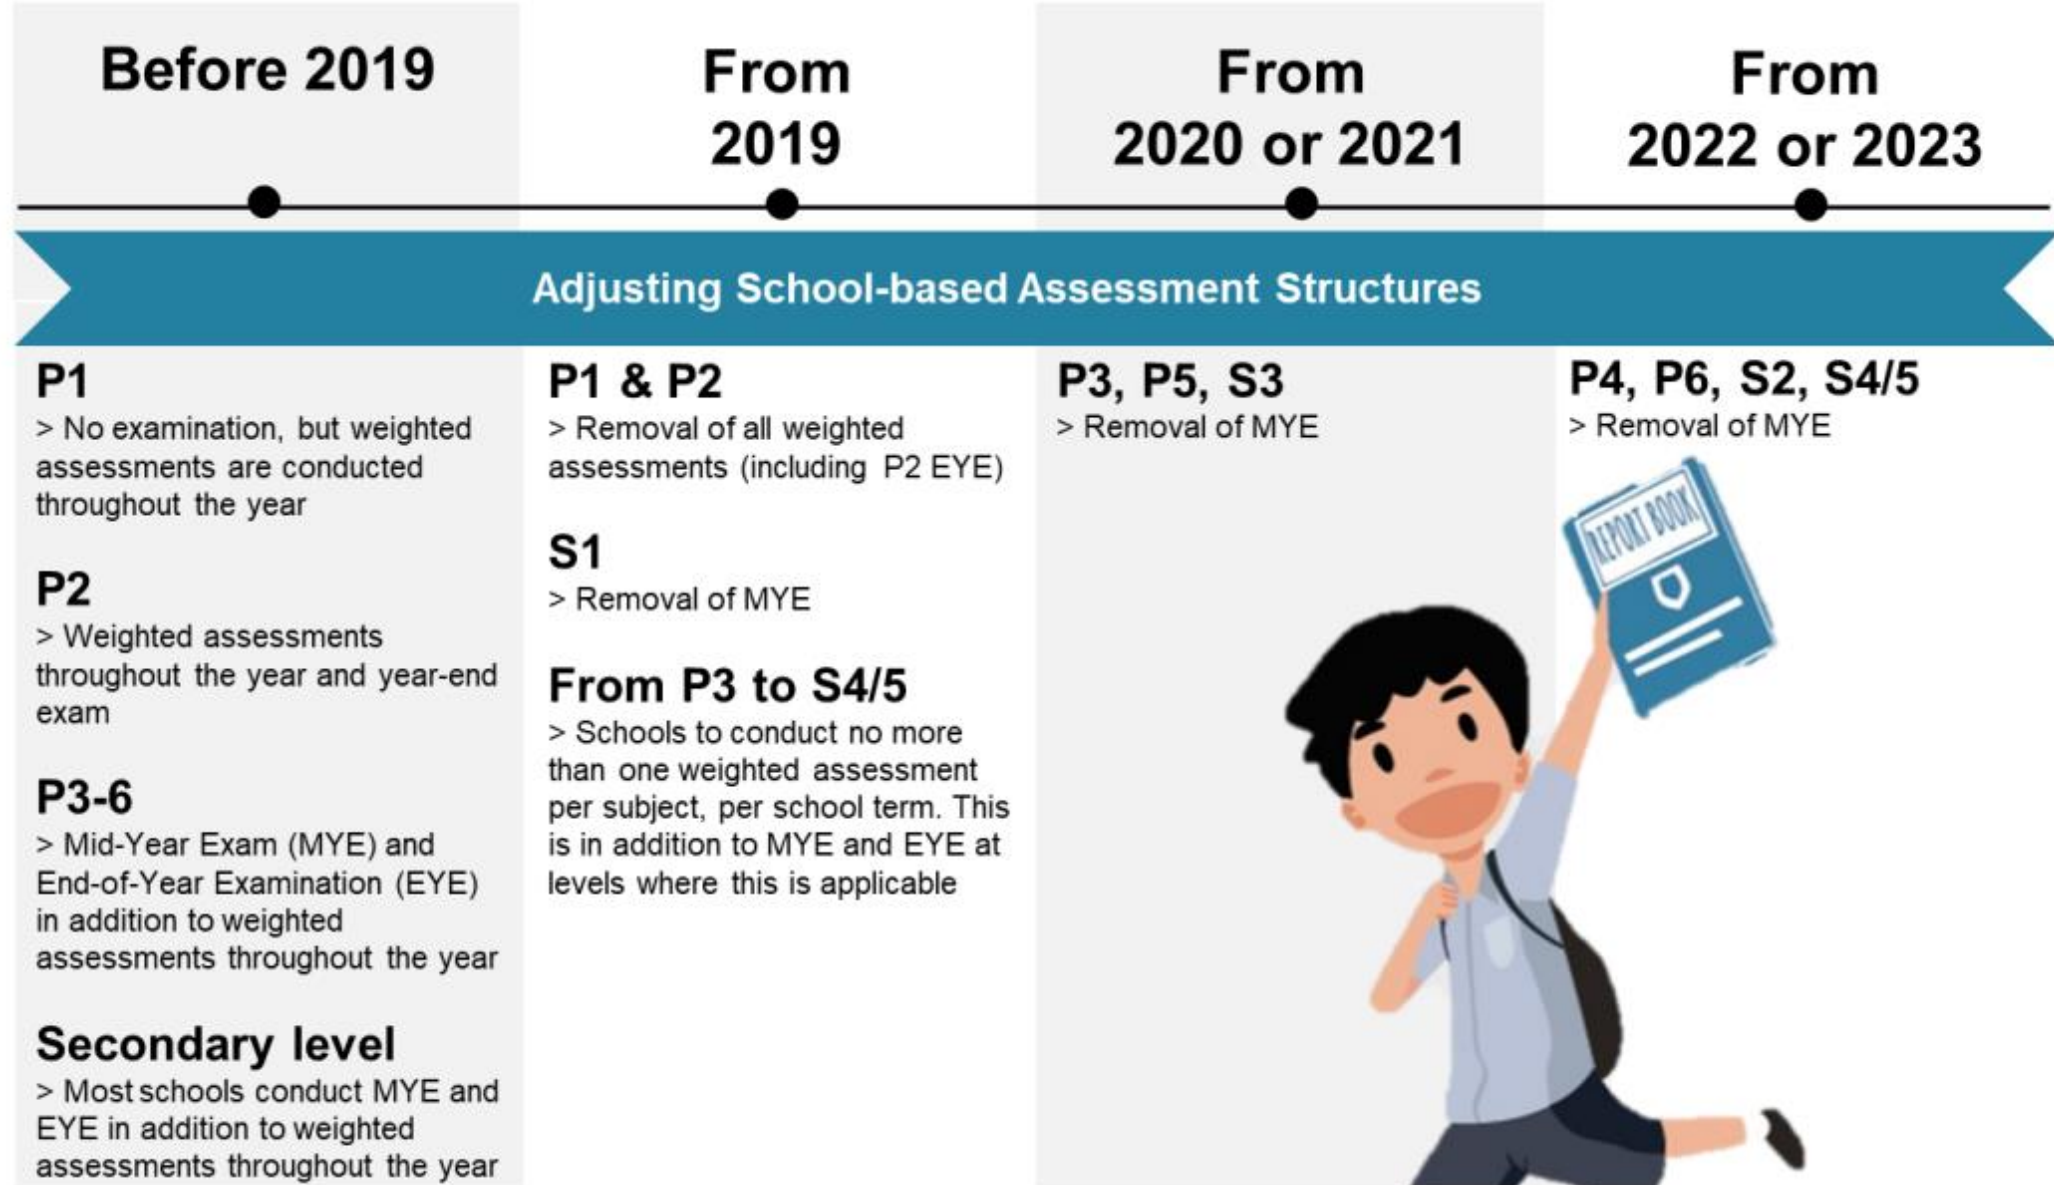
Before 2019

From 2019

From 2020 or 2021

From 2022 or 2023

Adjusting School-based Assessment Structures

P1
> No examination, but weighted assessments are conducted throughout the year

P2
> Weighted assessments throughout the year and year-end exam

P3-6
> Mid-Year Exam (MYE) and End-of-Year Examination (EYE) in addition to weighted assessments throughout the year

Secondary level
> Most schools conduct MYE and EYE in addition to weighted assessments throughout the year

P1 & P2
> Removal of all weighted assessments (including P2 EYE)

S1
> Removal of MYE

From P3 to S4/5
> Schools to conduct no more than one weighted assessment per subject, per school term. This is in addition to MYE and EYE at levels where this is applicable

P3, P5, S3
> Removal of MYE

P4, P6, S2, S4/5
> Removal of MYE

REPORT BOOK